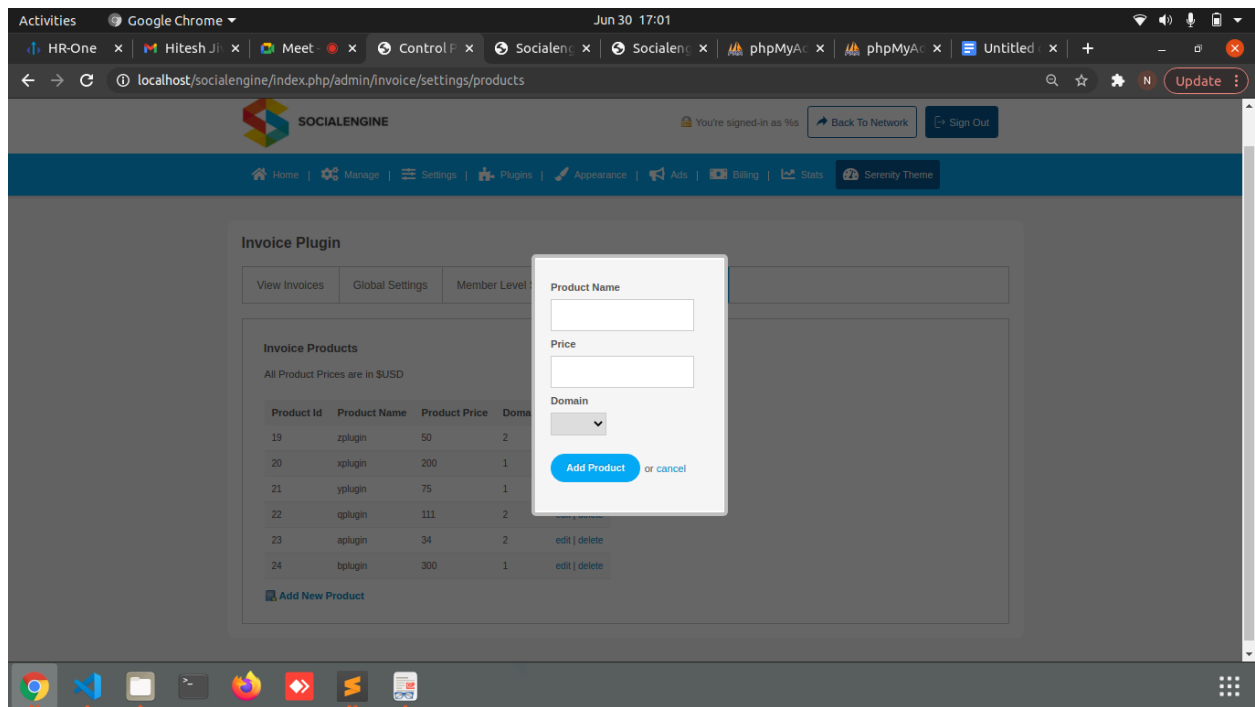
Activities Google Chrome Jun 30 17:01

HR-One × Hitesh Ji × Meet × Control P × Socialeng × Socialeng × phpMyAc × phpMyAc × Untitled × +

localhost/socialengine/index.php/admin/invoice/settings/products

Update

SOCIALENGINE

You're signed-in as %s Back To Network Sign Out

Home | Manage | Settings | Plugins | Appearance | Ads | Billing | Stats Serenity Theme

Invoice Plugin

View Invoices | Global Settings | Member Level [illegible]

Invoice Products

All Product Prices are in $USD

| Product Id | Product Name | Product Price | Doma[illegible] | |
|---|---|---|---|---|
| 19 | zplugin | 50 | 2 | |
| 20 | xplugin | 200 | 1 | |
| 21 | yplugin | 75 | 1 | |
| 22 | qplugin | 111 | 2 | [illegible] |
| 23 | aplugin | 34 | 2 | edit \| delete |
| 24 | bplugin | 300 | 1 | edit \| delete |

Add New Product

Product Name

Price

Domain

Add Product or cancel